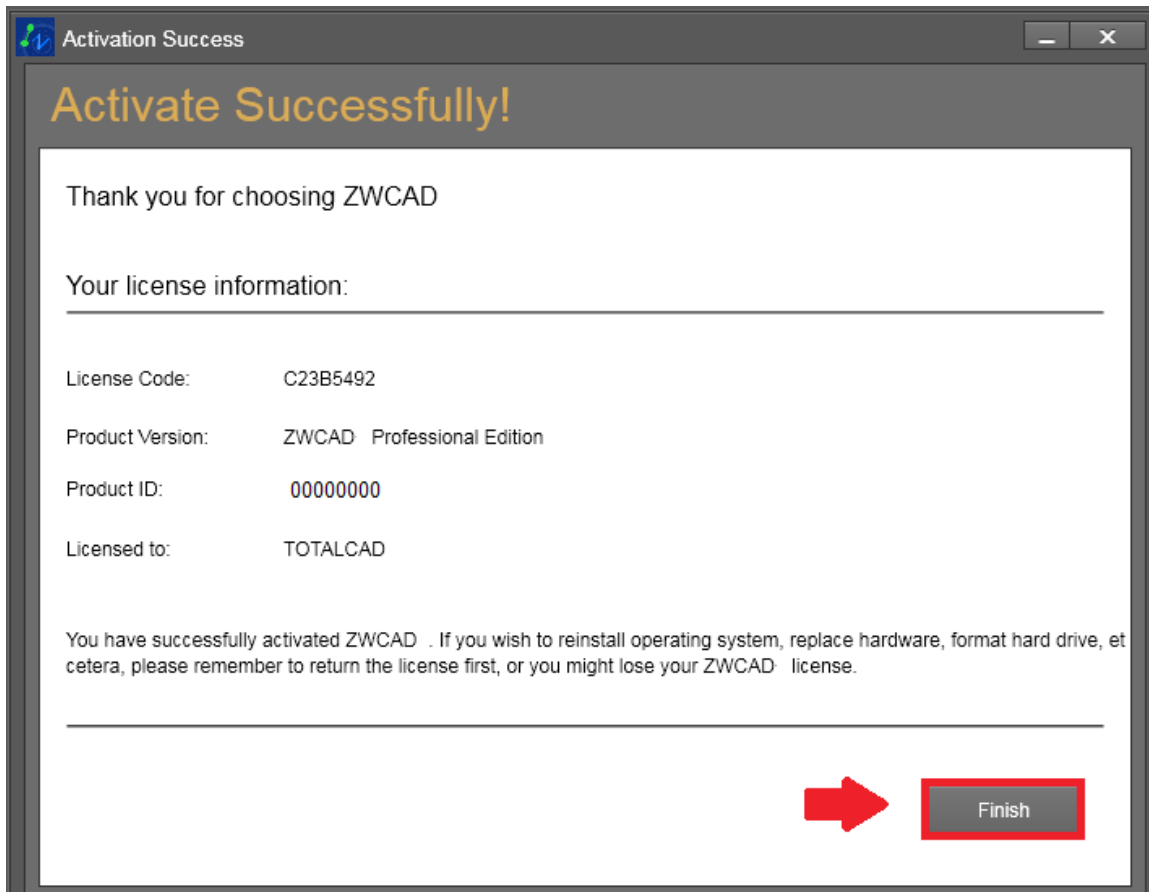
Activation Success

Activate Successfully!

Thank you for choosing ZWCAD

Your license information:

License Code: C23B5492

Product Version: ZWCAD Professional Edition

Product ID: 00000000

Licensed to: TOTALCAD

You have successfully activated ZWCAD . If you wish to reinstall operating system, replace hardware, format hard drive, et cetera, please remember to return the license first, or you might lose your ZWCAD license.

Finish